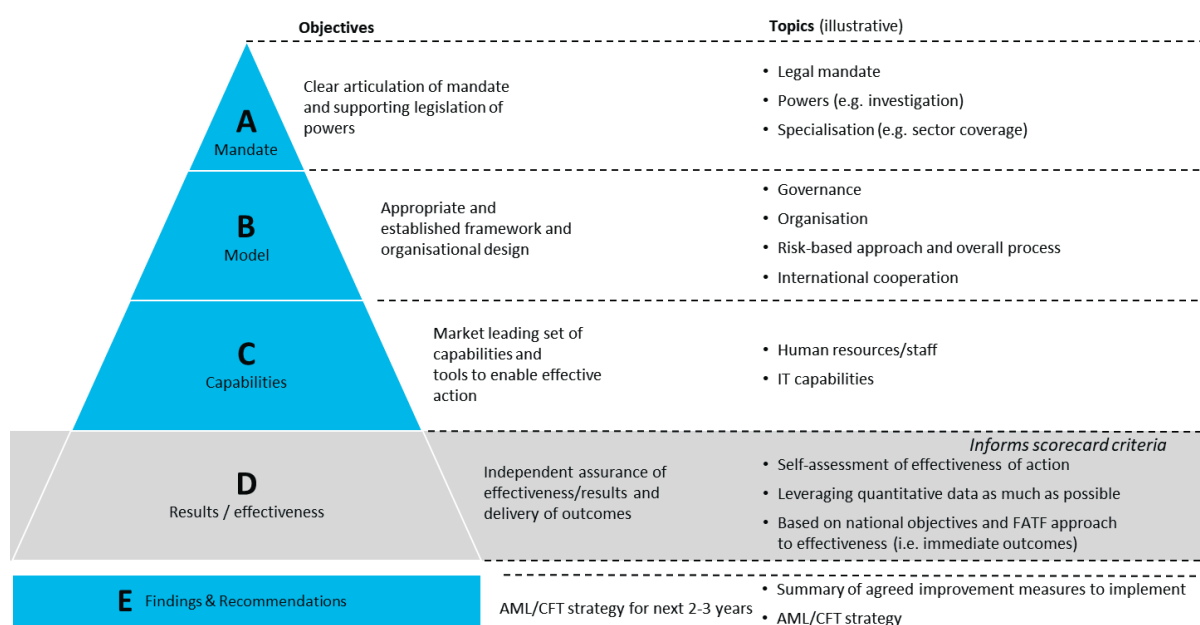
Objectives

Topics (illustrative)

A
Mandate

Clear articulation of mandate and supporting legislation of powers

• Legal mandate
• Powers (e.g. investigation)
• Specialisation (e.g. sector coverage)

B
Model

Appropriate and established framework and organisational design

• Governance
• Organisation
• Risk-based approach and overall process
• International cooperation

C
Capabilities

Market leading set of capabilities and tools to enable effective action

• Human resources/staff
• IT capabilities

Informs scorecard criteria

D
Results / effectiveness

Independent assurance of effectiveness/results and delivery of outcomes

• Self-assessment of effectiveness of action
• Leveraging quantitative data as much as possible
• Based on national objectives and FATF approach to effectiveness (i.e. immediate outcomes)

E Findings & Recommendations

AML/CFT strategy for next 2-3 years

• Summary of agreed improvement measures to implement
• AML/CFT strategy